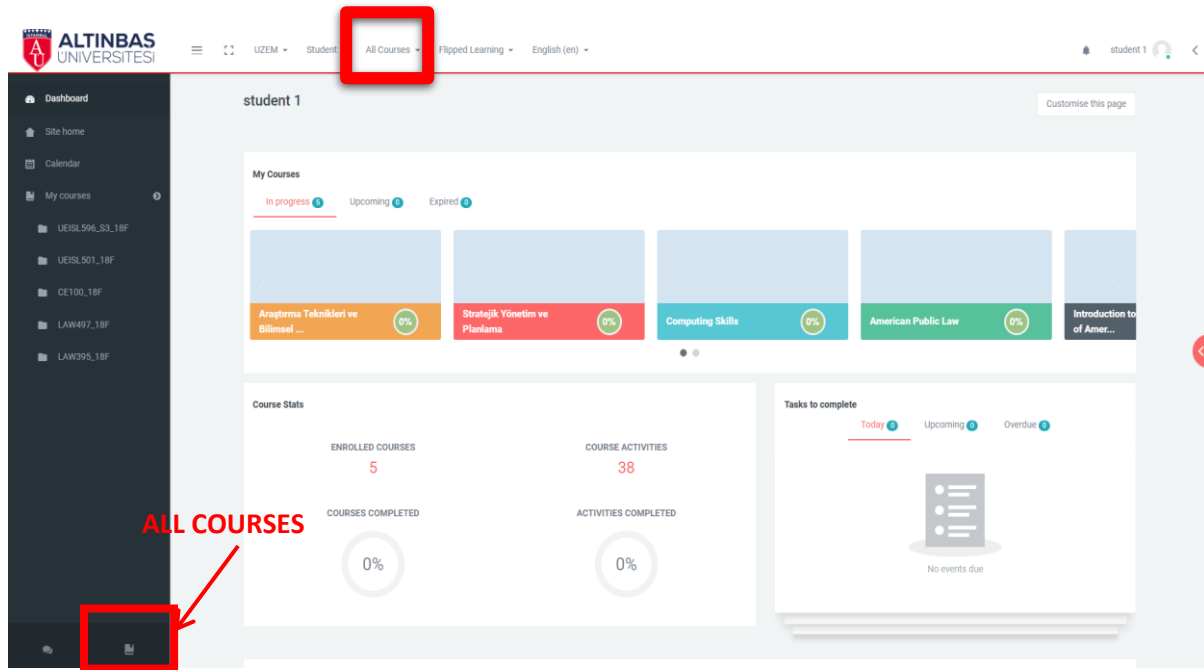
ALTINBAS ÜNİVERSİTESİ

UZEM Student All Courses Flipped Learning English (en)

student 1

Dashboard
Site home
Calendar
My courses
UEISL596_S3_18F
UEISL501_18F
CE100_18F
LAW497_18F
LAW395_18F

student 1

Customise this page

My Courses

In progress 5 Upcoming 0 Expired 0

Araştırma Teknikleri ve Bilimsel ... 0%
Stratejik Yönetim ve Planlama 0%
Computing Skills 0%
American Public Law 0%
Introduction to of Amer...

Course Stats

ENROLLED COURSES
5

COURSE ACTIVITIES
38

COURSES COMPLETED
0%

ACTIVITIES COMPLETED
0%

Tasks to complete

Today 0 Upcoming 0 Overdue 0

No events due

ALL COURSES